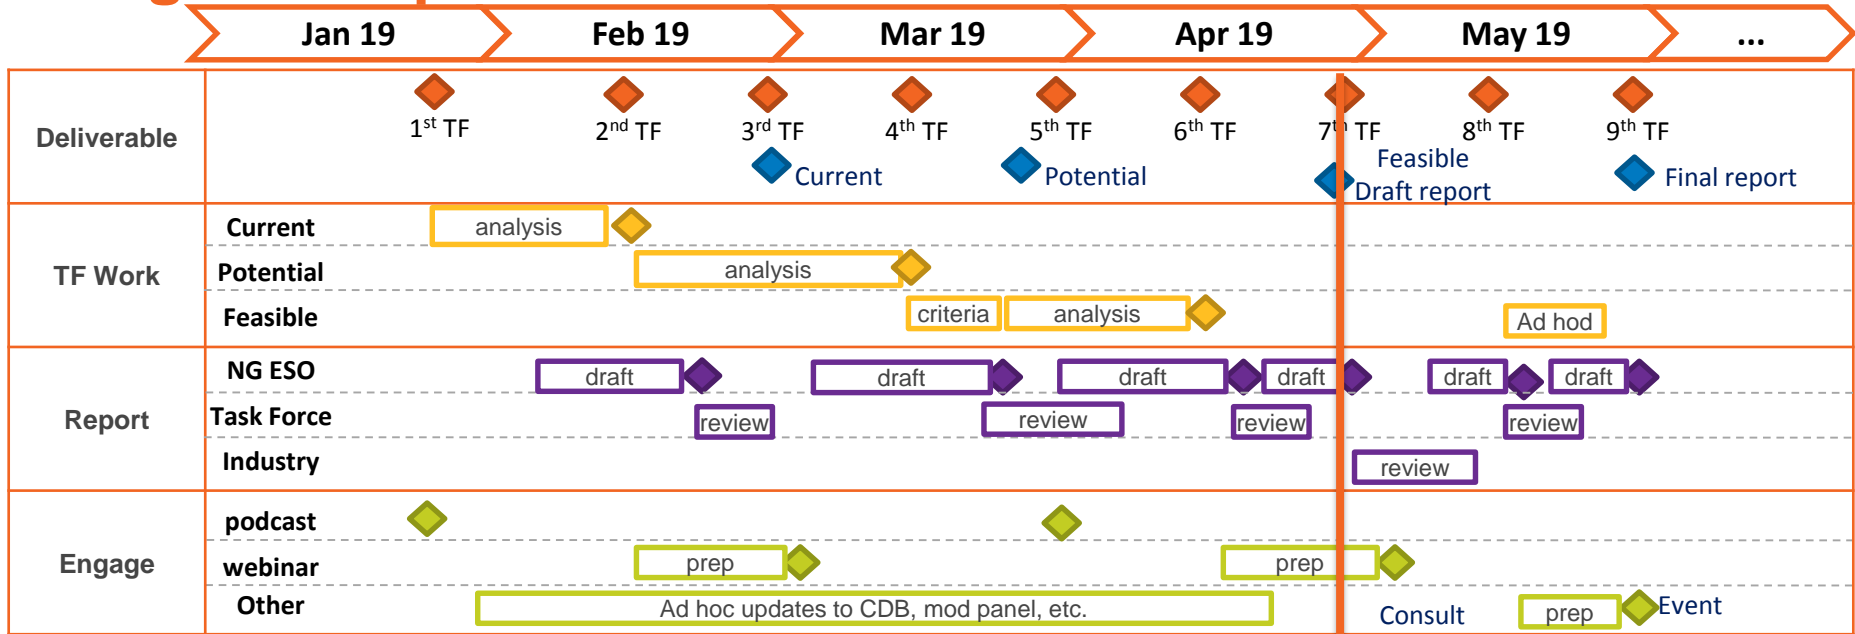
Jan 19 | Feb 19 | Mar 19 | Apr 19 | May 19 | ...

Deliverable

$1^{st}$ TF | $2^{nd}$ TF | $3^{rd}$ TF | $4^{th}$ TF | $5^{th}$ TF | $6^{th}$ TF | $7^{th}$ TF | $8^{th}$ TF | $9^{th}$ TF

Current | Potential | Feasible Draft report | Final report

TF Work

Current: analysis

Potential: analysis

Feasible: criteria | analysis | Ad hod

Report

NG ESO: draft | draft | draft | draft | draft | draft

Task Force: review | review | review | review

Industry: review

Engage

podcast

webinar: prep | prep

Other: Ad hoc updates to CDB, mod panel, etc. | Consult | prep | Event